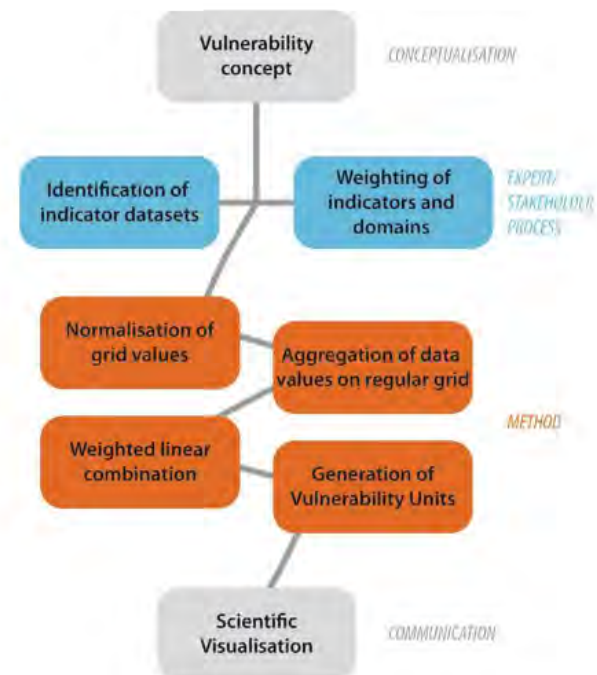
Vulnerability concept

CONCEPTUALISATION

Identification of indicator datasets

Weighting of indicators and domains

EXPERT/ STAKEHOLDER PROCESS

Normalisation of grid values

Aggregation of data values on regular grid

METHOD

Weighted linear combination

Generation of Vulnerability Units

Scientific Visualisation

COMMUNICATION